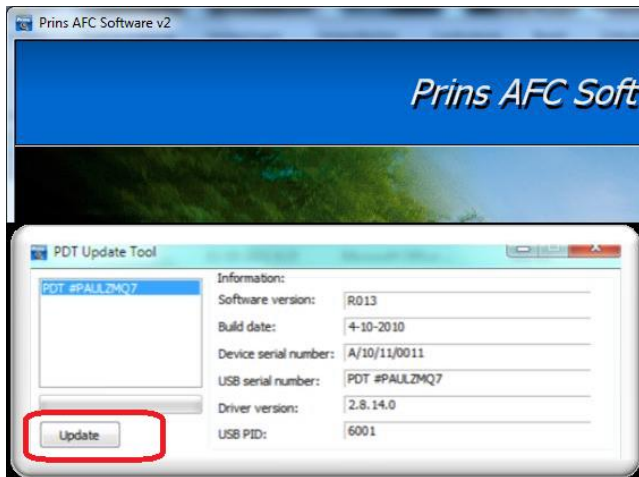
Prins AFC Software v2

Prins AFC Soft

PDT Update Tool

PDT #PAULZMQ7

Update

Information:

| | |
|---|---|
| Software version: | R013 |
| Build date: | 4-10-2010 |
| Device serial number: | A/10/11/0011 |
| USB serial number: | PDT #PAULZMQ7 |
| Driver version: | 2.8.14.0 |
| USB PID: | 6001 |